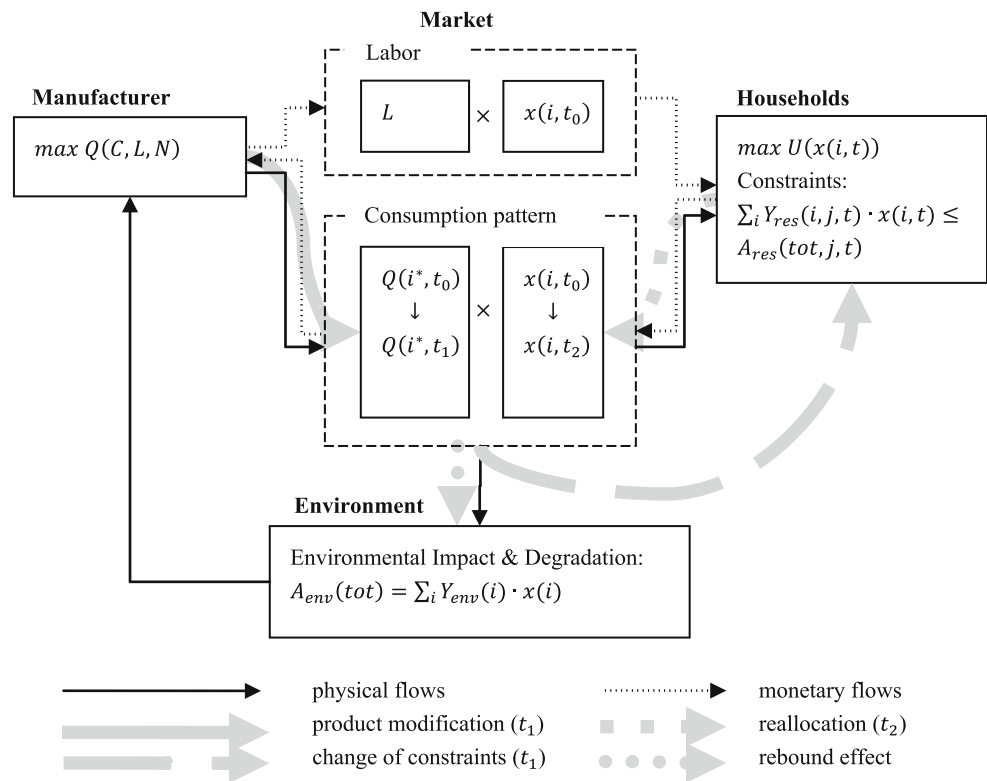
Market

Labor

Manufacturer

$max\ Q(C, L, N)$

$L$ $\times$ $x(i, t_0)$

Households

$max\ U(x(i,t))$
Constraints:
$\sum_i Y_{res}(i,j,t) \cdot x(i,t) \leq A_{res}(tot,j,t)$

Consumption pattern

$Q(i^*, t_0)$
↓
$Q(i^*, t_1)$

$\times$

$x(i, t_0)$
↓
$x(i, t_2)$

Environment

Environmental Impact & Degradation:
$A_{env}(tot) = \sum_i Y_{env}(i) \cdot x(i)$

physical flows

monetary flows

product modification ($t_1$)

reallocation ($t_2$)

change of constraints ($t_1$)

rebound effect